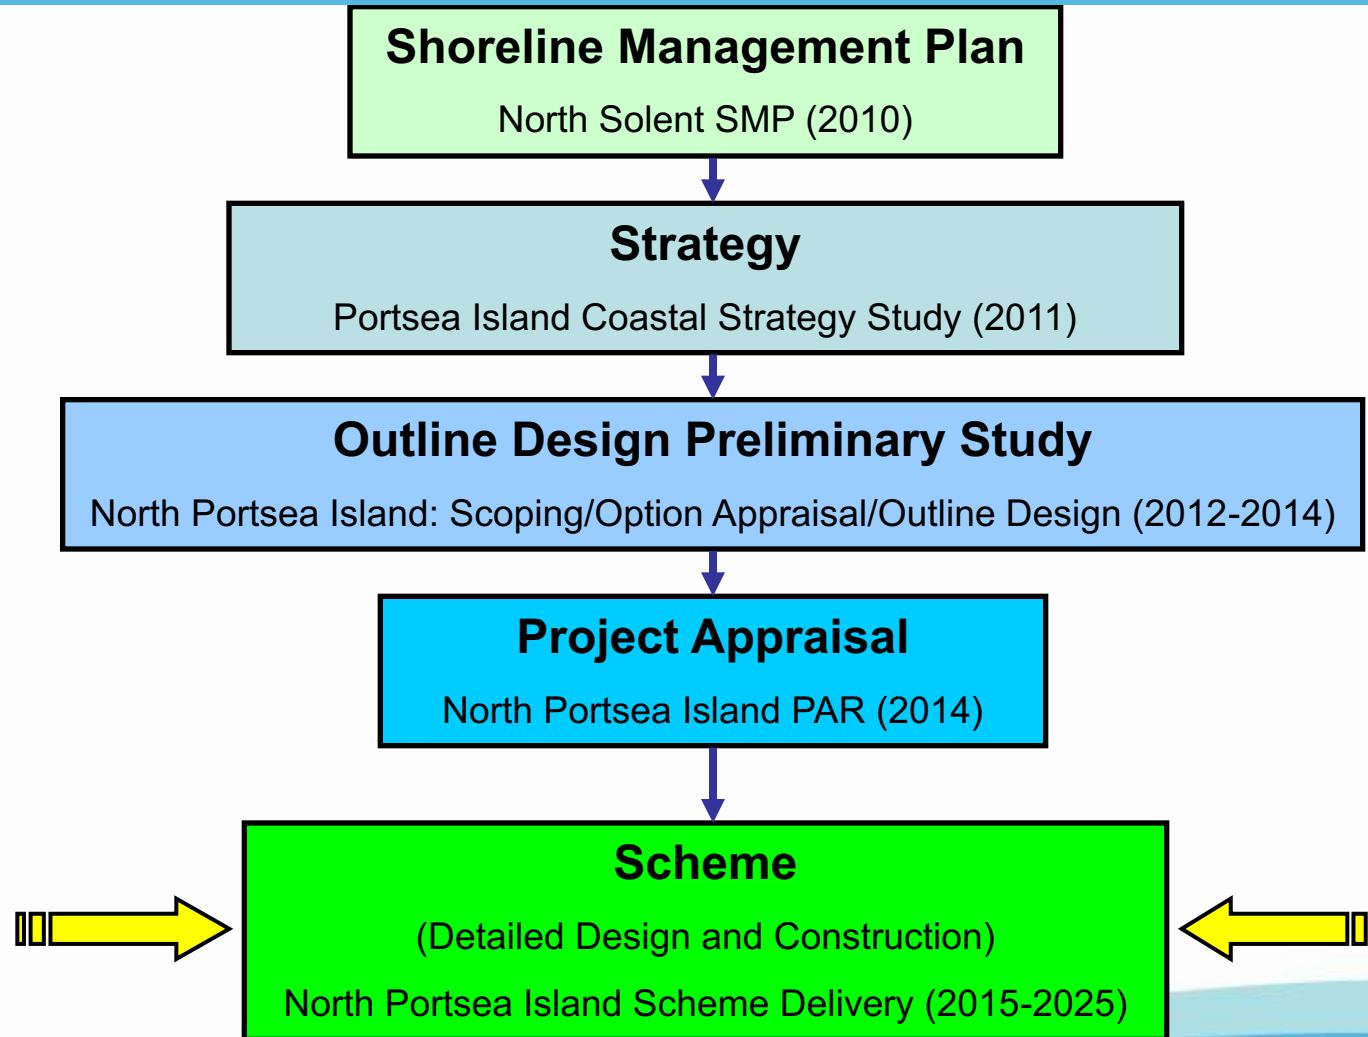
Shoreline Management Plan

North Solent SMP (2010)

Strategy

Portsea Island Coastal Strategy Study (2011)

Outline Design Preliminary Study

North Portsea Island: Scoping/Option Appraisal/Outline Design (2012-2014)

Project Appraisal

North Portsea Island PAR (2014)

Scheme

(Detailed Design and Construction)

North Portsea Island Scheme Delivery (2015-2025)